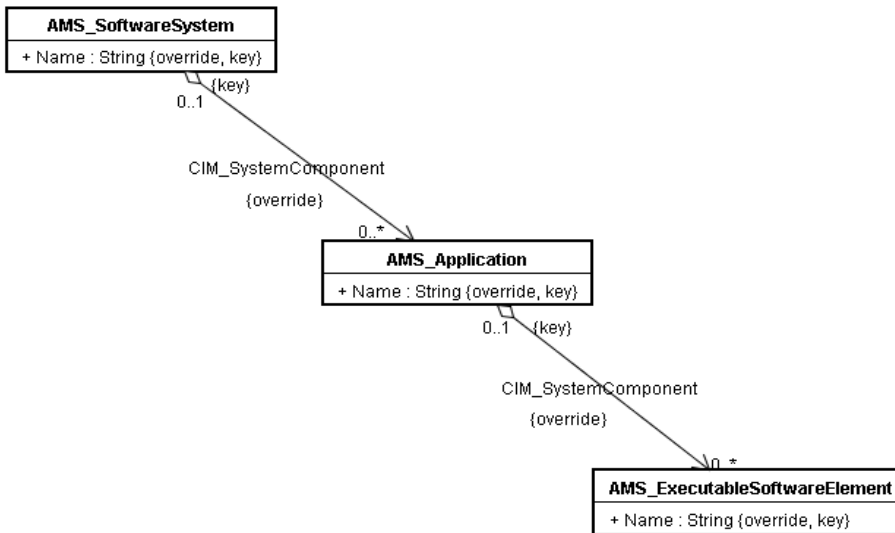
AMS_SoftwareSystem

+ Name : String {override, key}

{key}

0..1

CIM_SystemComponent

{override}

0..*

AMS_Application

+ Name : String {override, key}

0..1

{key}

CIM_SystemComponent

{override}

0..*

AMS_ExecutableSoftwareElement

+ Name : String {override, key}